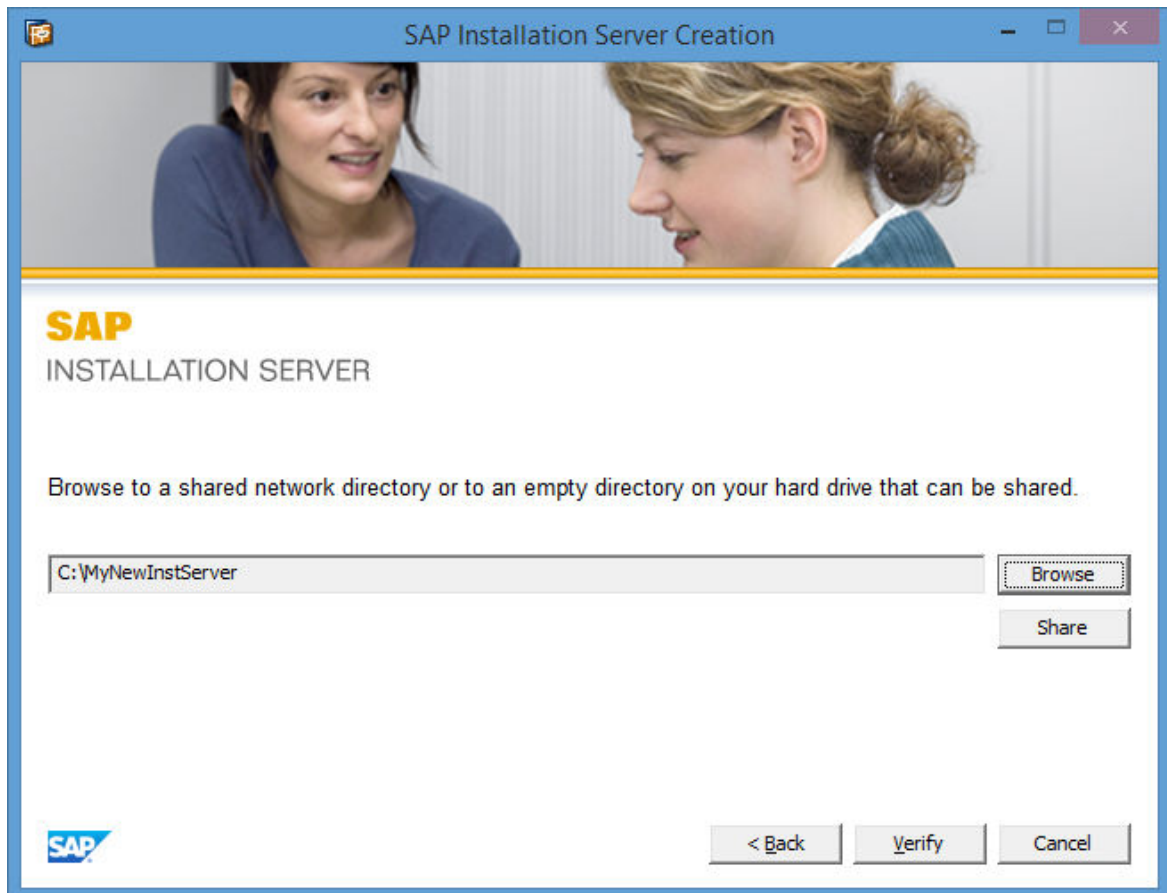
SAP Installation Server Creation

SAP
INSTALLATION SERVER

Browse to a shared network directory or to an empty directory on your hard drive that can be shared.

C:\MyNewInstServer

Browse

Share

SAP

< Back

Verify

Cancel